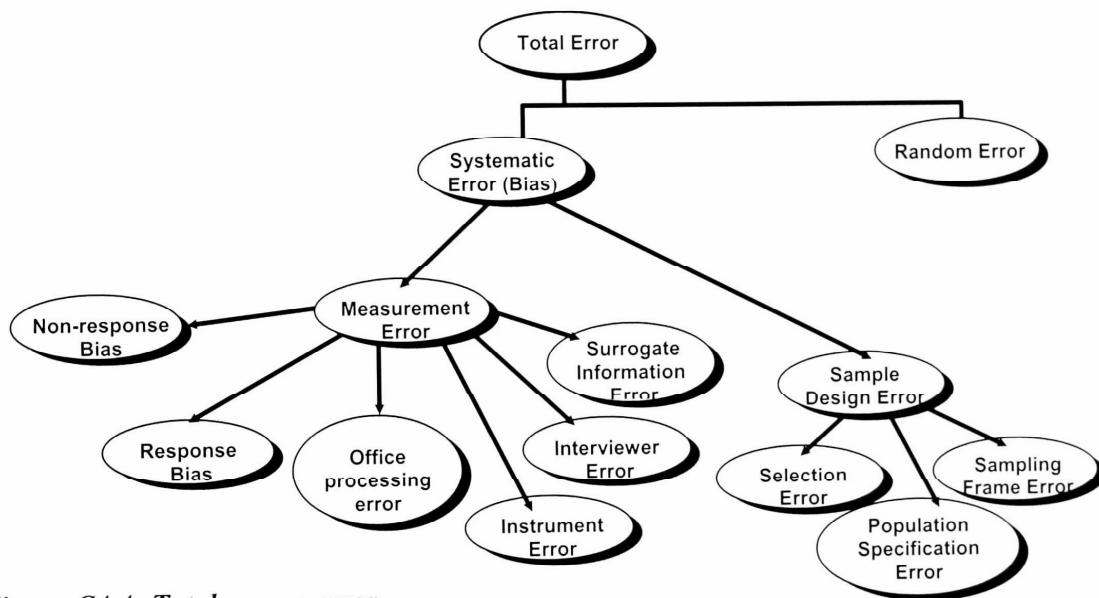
Total Error

Systematic Error (Bias)

Random Error

Measurement Error

Non-response Bias

Surrogate Information Error

Sample Design Error

Response Bias

Office processing error

Interviewer Error

Instrument Error

Selection Error

Sampling Frame Error

Population Specification Error

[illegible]